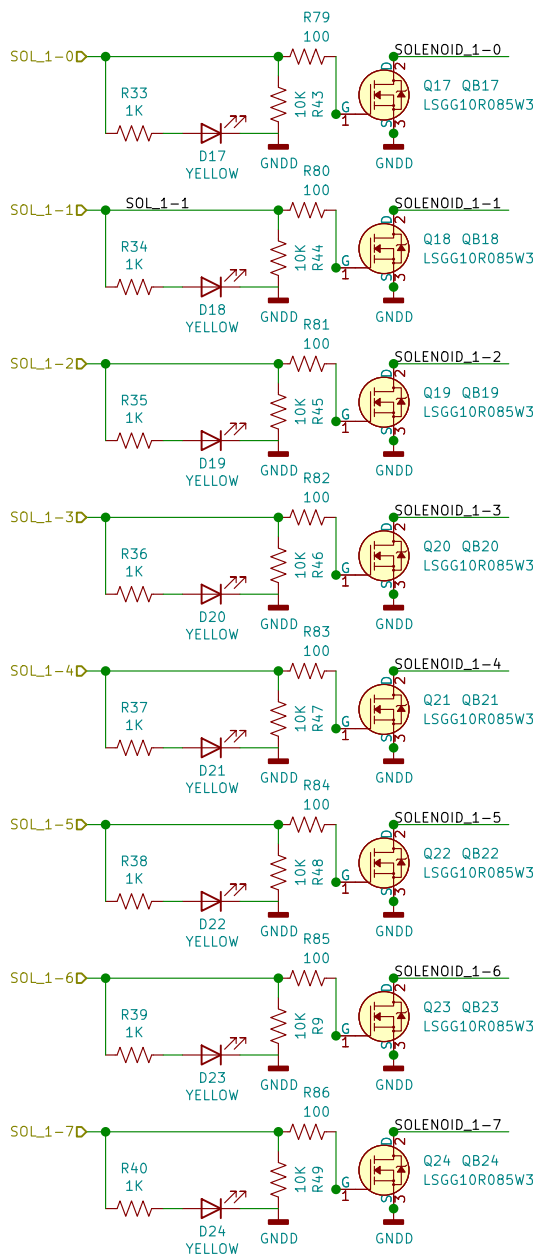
SOL_1-0
R79
100
SOLENOID_1-0
R33
1K
10K
R43
G
1
S
3
D
2
Q17 QB17
LSGG10R085W3
D17
YELLOW
GNDD
GNDD

SOL_1-1
SOL_1-1
R80
100
SOLENOID_1-1
R34
1K
10K
R44
G
1
S
3
D
2
Q18 QB18
LSGG10R085W3
D18
YELLOW
GNDD
GNDD

SOL_1-2
R81
100
SOLENOID_1-2
R35
1K
10K
R45
G
1
S
3
D
2
Q19 QB19
LSGG10R085W3
D19
YELLOW
GNDD
GNDD

SOL_1-3
R82
100
SOLENOID_1-3
R36
1K
10K
R46
G
1
S
3
D
2
Q20 QB20
LSGG10R085W3
D20
YELLOW
GNDD
GNDD

SOL_1-4
R83
100
SOLENOID_1-4
R37
1K
10K
R47
G
1
S
3
D
2
Q21 QB21
LSGG10R085W3
D21
YELLOW
GNDD
GNDD

SOL_1-5
R84
100
SOLENOID_1-5
R38
1K
10K
R48
G
1
S
3
D
2
Q22 QB22
LSGG10R085W3
D22
YELLOW
GNDD
GNDD

SOL_1-6
R85
100
SOLENOID_1-6
R39
1K
10K
R9
G
1
S
3
D
2
Q23 QB23
LSGG10R085W3
D23
YELLOW
GNDD
GNDD

SOL_1-7
R86
100
SOLENOID_1-7
R40
1K
10K
R49
G
1
S
3
D
2
Q24 QB24
LSGG10R085W3
D24
YELLOW
GNDD
GNDD